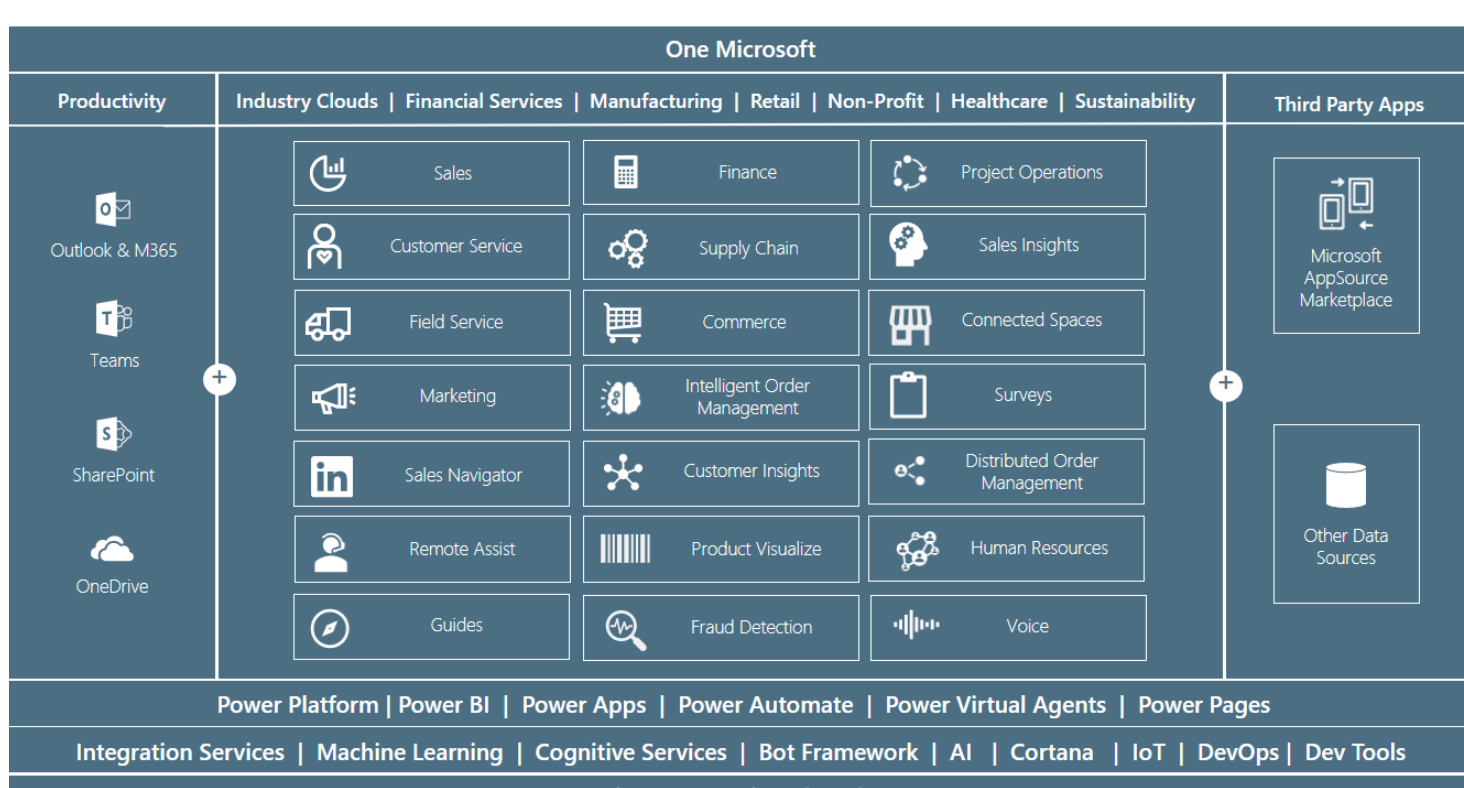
One Microsoft

Productivity

Industry Clouds | Financial Services | Manufacturing | Retail | Non-Profit | Healthcare | Sustainability

Third Party Apps

Outlook & M365

Teams

SharePoint

OneDrive

| Sales | Finance | Project Operations |
|---|---|---|
| Customer Service | Supply Chain | Sales Insights |
| Field Service | Commerce | Connected Spaces |
| Marketing | Intelligent Order Management | Surveys |
| Sales Navigator | Customer Insights | Distributed Order Management |
| Remote Assist | Product Visualize | Human Resources |
| Guides | Fraud Detection | Voice |

Microsoft AppSource Marketplace

Other Data Sources

Power Platform | Power BI | Power Apps | Power Automate | Power Virtual Agents | Power Pages

Integration Services | Machine Learning | Cognitive Services | Bot Framework | AI | Cortana | IoT | DevOps | Dev Tools